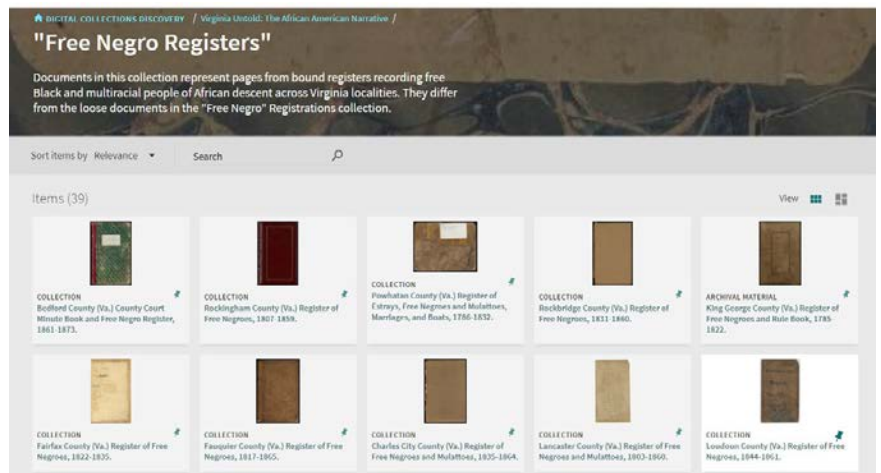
DIGITAL COLLECTIONS DISCOVERY / Virginia Untold: The African American Narrative /

"Free Negro Registers"

Documents in this collection represent pages from bound registers recording free Black and multiracial people of African descent across Virginia localities. They differ from the loose documents in the "Free Negro" Registrations collection.

Sort items by Relevance

Search

Items (39)

View

COLLECTION
Bedford County (Va.) County Court Minute Book and Free Negro Register, 1861-1873.

COLLECTION
Rockingham County (Va.) Register of Free Negroes, 1807-1859.

COLLECTION
Powhatan County (Va.) Register of Estrays, Free Negroes and Mulattoes, Marriages, and Boats, 1786-1832.

COLLECTION
Rockbridge County (Va.) Register of Free Negroes, 1831-1860.

ARCHIVAL MATERIAL
King George County (Va.) Register of Free Negroes and Rule Book, 1785-1822.

COLLECTION
Fairfax County (Va.) Register of Free Negroes, 1822-1835.

COLLECTION
Fauquier County (Va.) Register of Free Negroes, 1817-1865.

COLLECTION
Charles City County (Va.) Register of Free Negroes and Mulattoes, 1835-1864.

COLLECTION
Lancaster County (Va.) Register of Free Negroes and Mulattoes, 1803-1860.

COLLECTION
Loudoun County (Va.) Register of Free Negroes, 1844-1861.